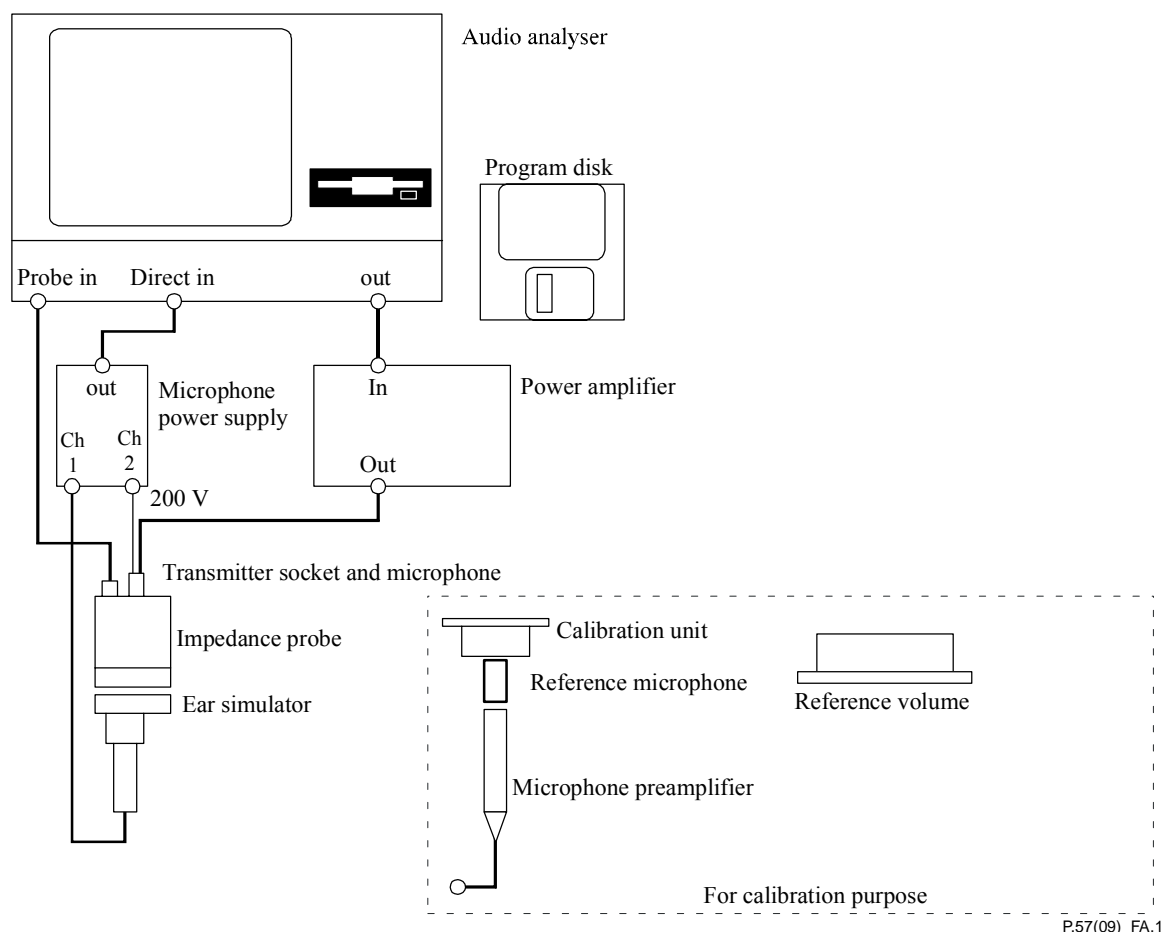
Audio analyser

Program disk

Probe in

Direct in

out

out

Microphone power supply

Ch 1

Ch 2

200 V

In

Power amplifier

Out

Transmitter socket and microphone

Impedance probe

Ear simulator

Calibration unit

Reference microphone

Reference volume

Microphone preamplifier

For calibration purpose

P.57(09)_FA.1